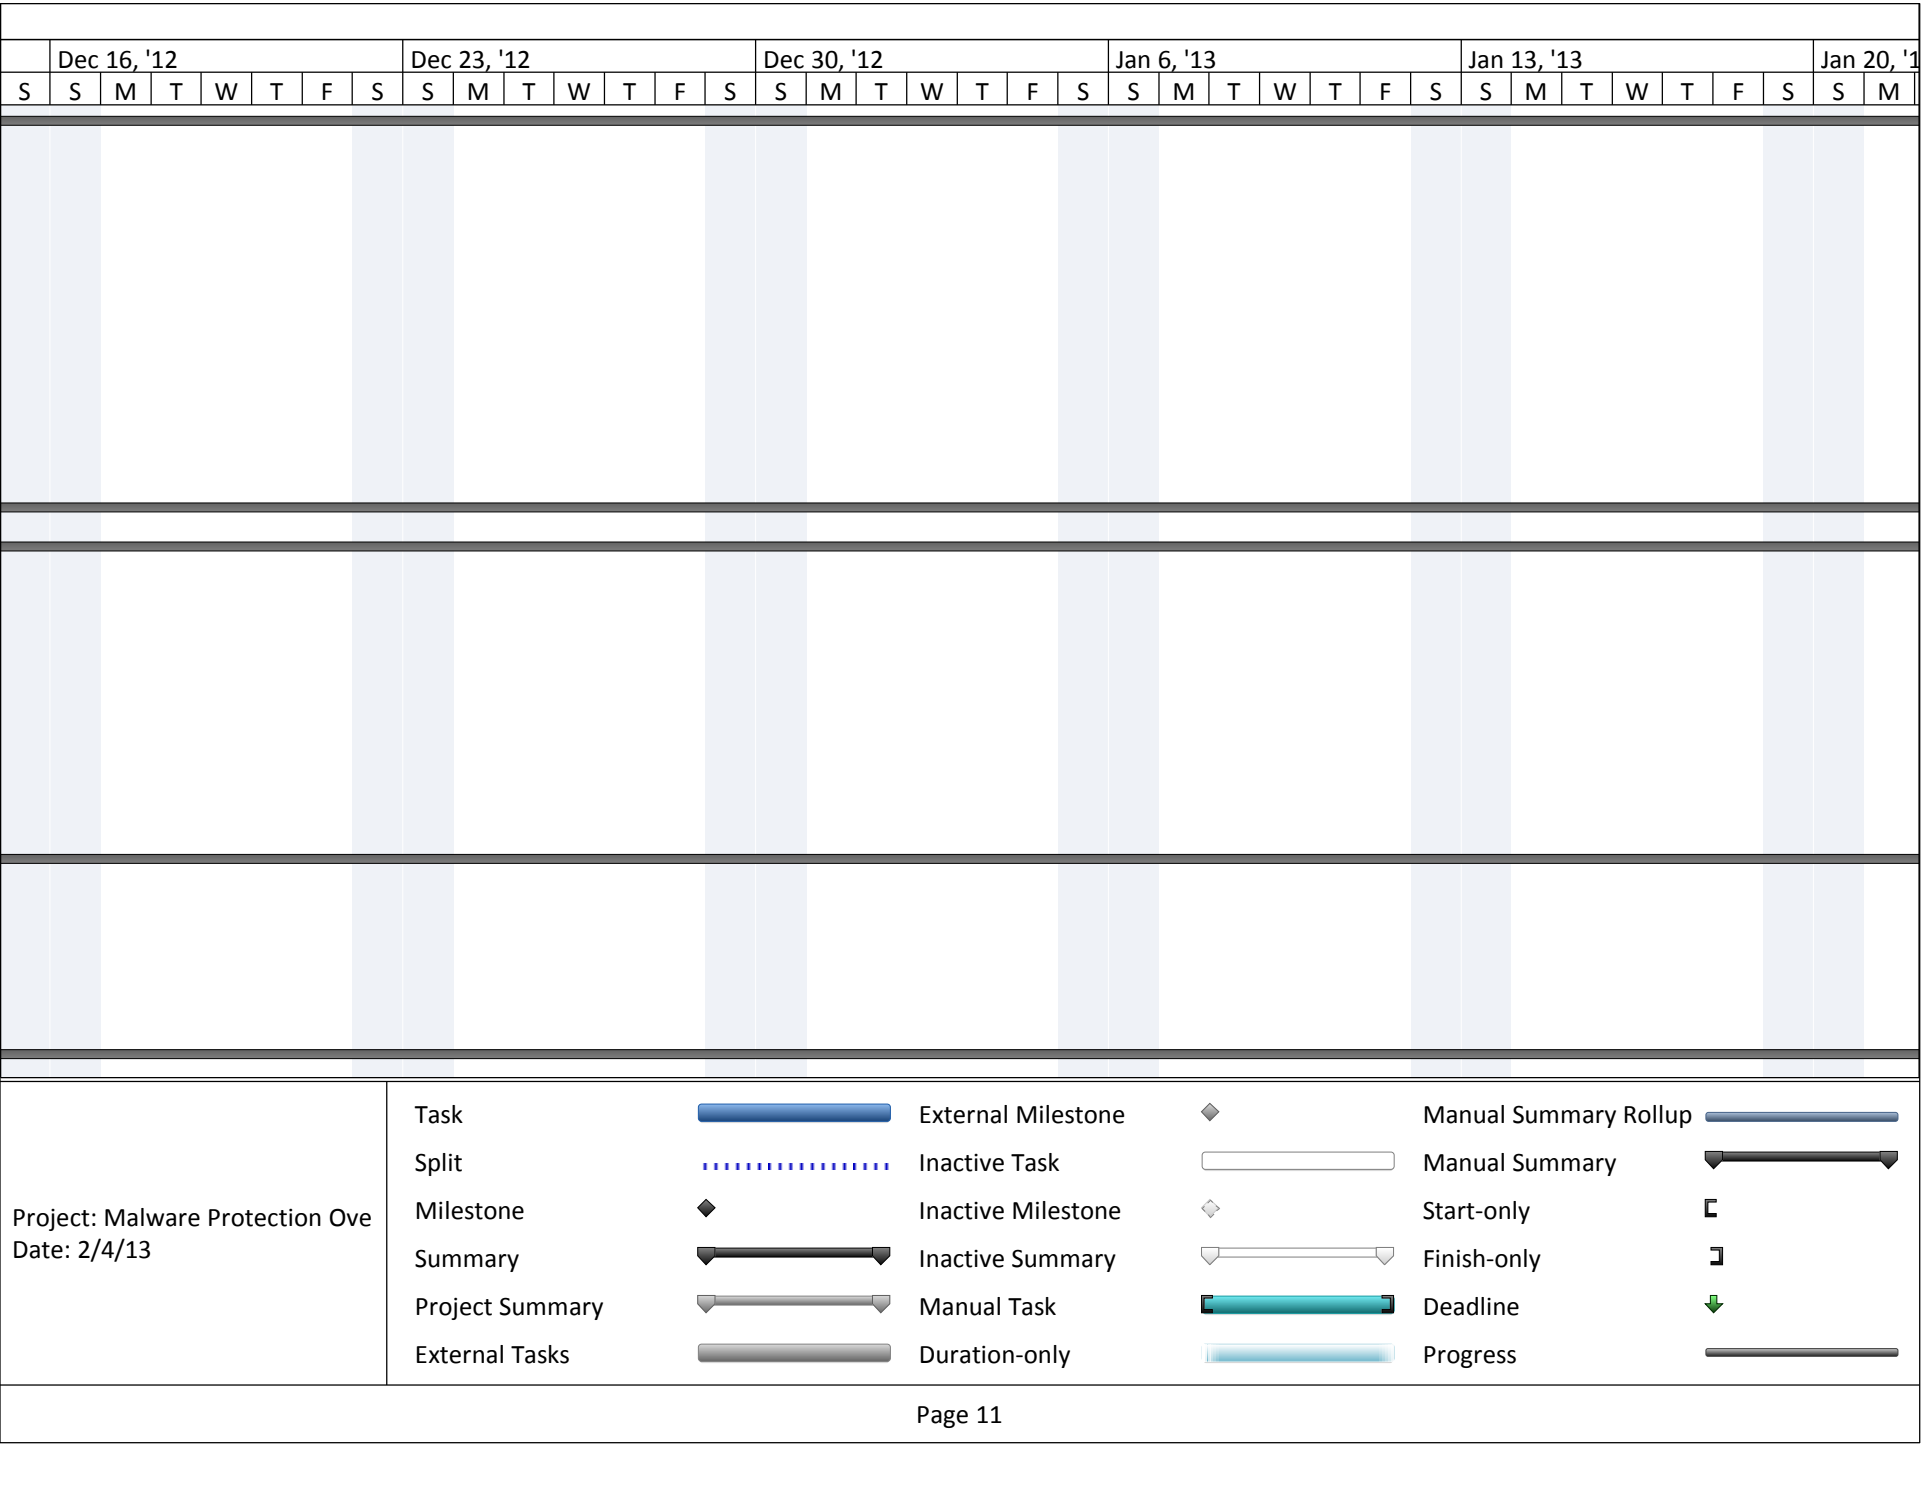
| | Dec 16, '12 | | | | | | | Dec 23, '12 | | | | | | | Dec 30, '12 | | | | | | | Jan 6, '13 | | | | | | | Jan 13, '13 | | | | | | | Jan 20, '1 | |
|---|---|---|---|---|---|---|---|---|---|---|---|---|---|---|---|---|---|---|---|---|---|---|---|---|---|---|---|---|---|---|---|---|---|---|---|---|---|
| S | S | M | T | W | T | F | S | S | M | T | W | T | F | S | S | M | T | W | T | F | S | S | M | T | W | T | F | S | S | M | T | W | T | F | S | S | M |

Project: Malware Protection Ove
Date: 2/4/13

Task
Split
Milestone
Summary
Project Summary
External Tasks

External Milestone
Inactive Task
Inactive Milestone
Inactive Summary
Manual Task
Duration-only

Manual Summary Rollup
Manual Summary
Start-only
Finish-only
Deadline
Progress

Page 11